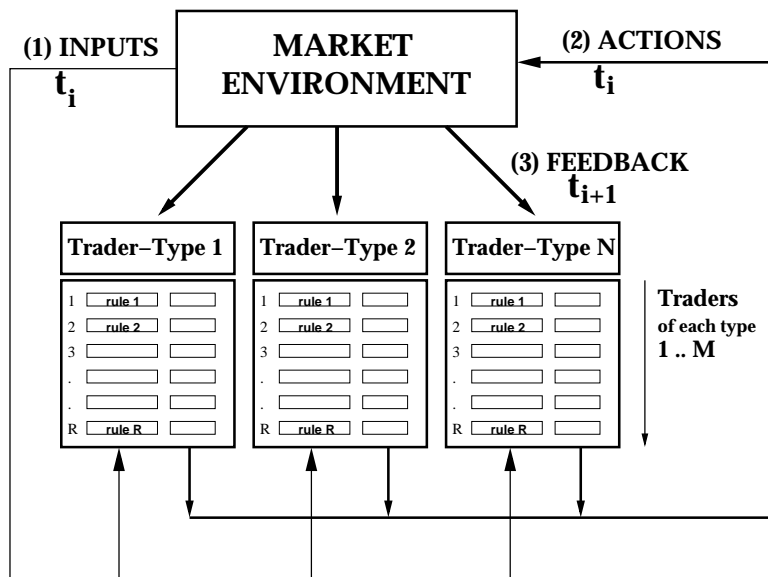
(1) INPUTS $t_i$

MARKET ENVIRONMENT

(2) ACTIONS $t_i$

(3) FEEDBACK $t_{i+1}$

Trader–Type 1

1 rule 1
2 rule 2
3
.
.
R rule R

Trader–Type 2

1 rule 1
2 rule 2
3
.
.
R rule R

Trader–Type N

1 rule 1
2 rule 2
3
.
.
R rule R

Traders of each type 1 .. M